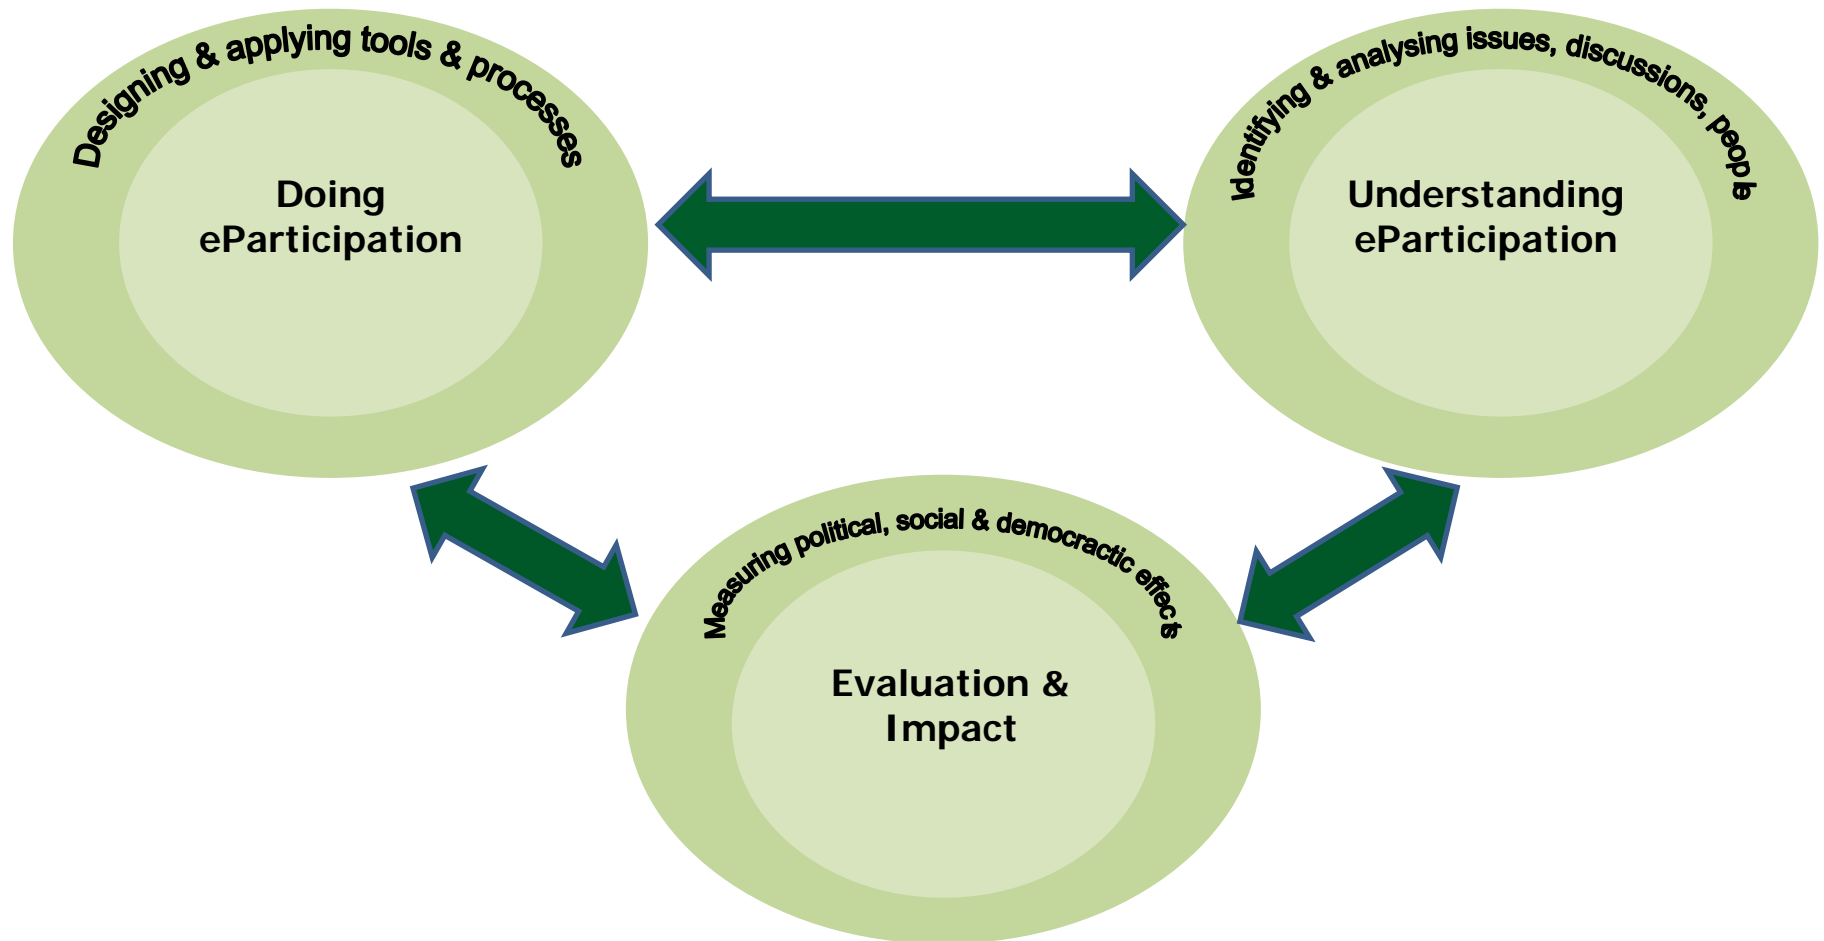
Designing & applying tools & processes

Doing ePParticipation

Identifying & analysing issues, discussions, people

Understanding eParticipation

Measuring political, social & democractic effects

Evaluation & Impact